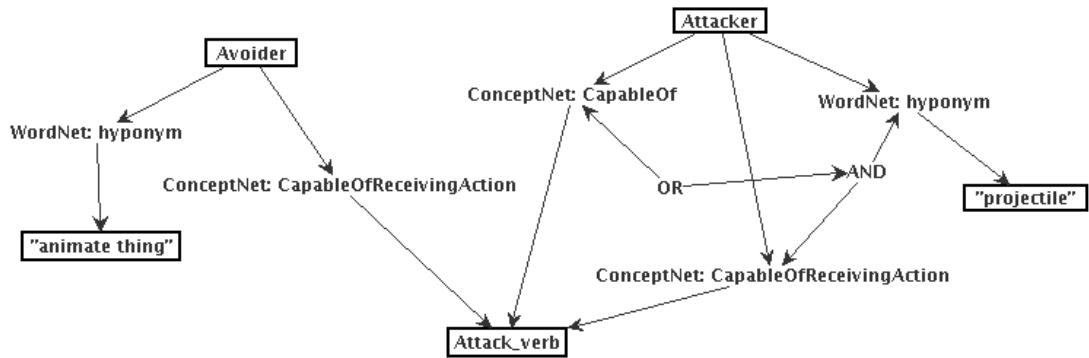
Avoider

WordNet: hyponym

"animate thing"

ConceptNet: CapableOfReceivingAction

Attacker

ConceptNet: CapableOf

WordNet: hyponym

OR

AND

"projectile"

ConceptNet: CapableOfReceivingAction

Attack_verb